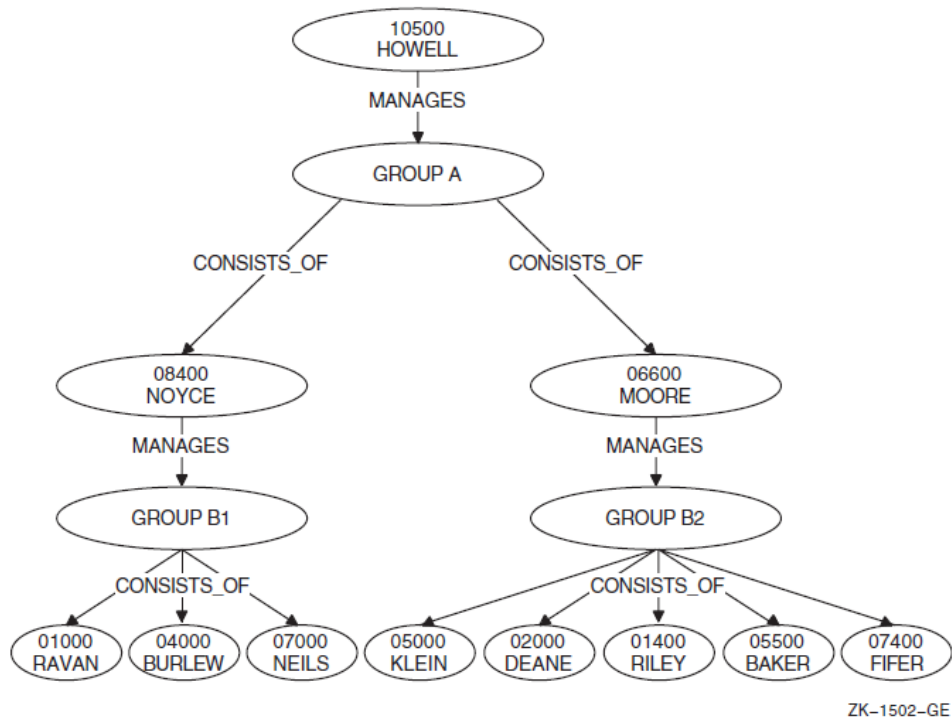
10500
HOWELL

MANAGES

GROUP A

CONSISTS_OF

CONSISTS_OF

08400
NOYCE

06600
MOORE

MANAGES

MANAGES

GROUP B1

GROUP B2

CONSISTS_OF

CONSISTS_OF

01000
RAVAN

04000
BURLEW

07000
NEILS

05000
KLEIN

02000
DEANE

01400
RILEY

05500
BAKER

07400
FIFER

ZK−1502−GE